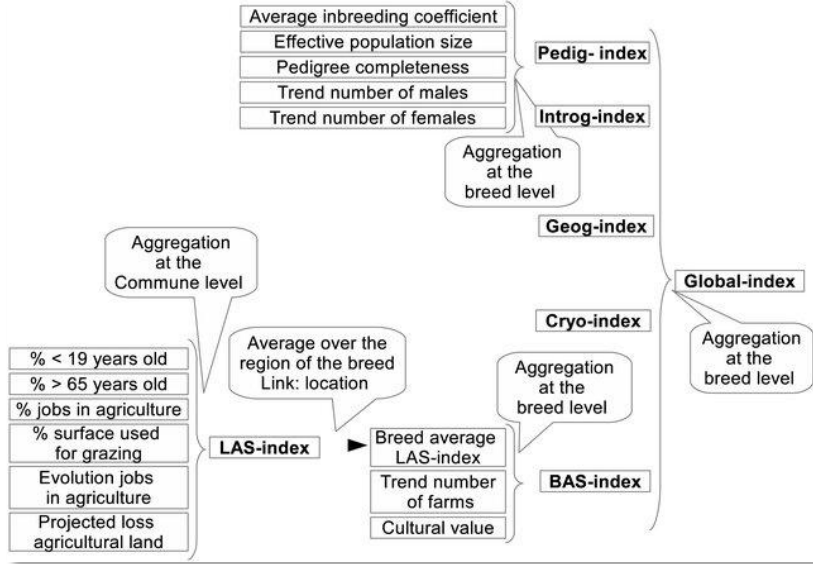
Average inbreeding coefficient
Effective population size
Pedigree completeness
Trend number of males
Trend number of females

Pedig- index

Introg-index

Aggregation at the breed level

Geog-index

Aggregation at the Commune level

Global-index

Cryo-index

Aggregation at the breed level

% < 19 years old
% > 65 years old
% jobs in agriculture
% surface used for grazing
Evolution jobs in agriculture
Projected loss agricultural land

LAS-index

Average over the region of the breed
Link: location

Aggregation at the breed level

Breed average LAS-index
Trend number of farms
Cultural value

BAS-index